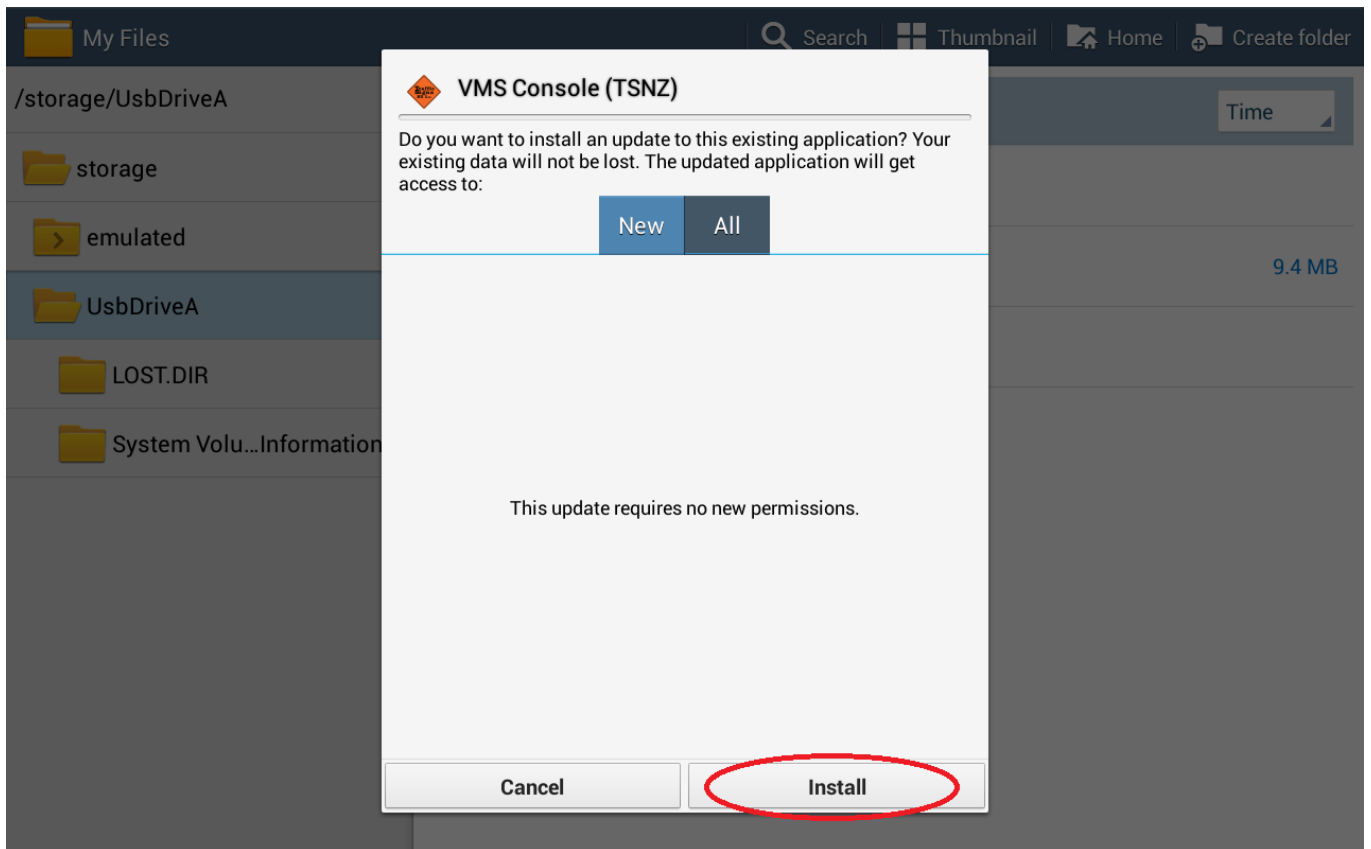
My Files

Search Thumbnail Home Create folder

/storage/UsbDriveA

storage

emulated

UsbDriveA

LOST.DIR

System Volu...Information

Time

9.4 MB

VMS Console (TSNZ)

Do you want to install an update to this existing application? Your existing data will not be lost. The updated application will get access to:

New All

This update requires no new permissions.

Cancel Install